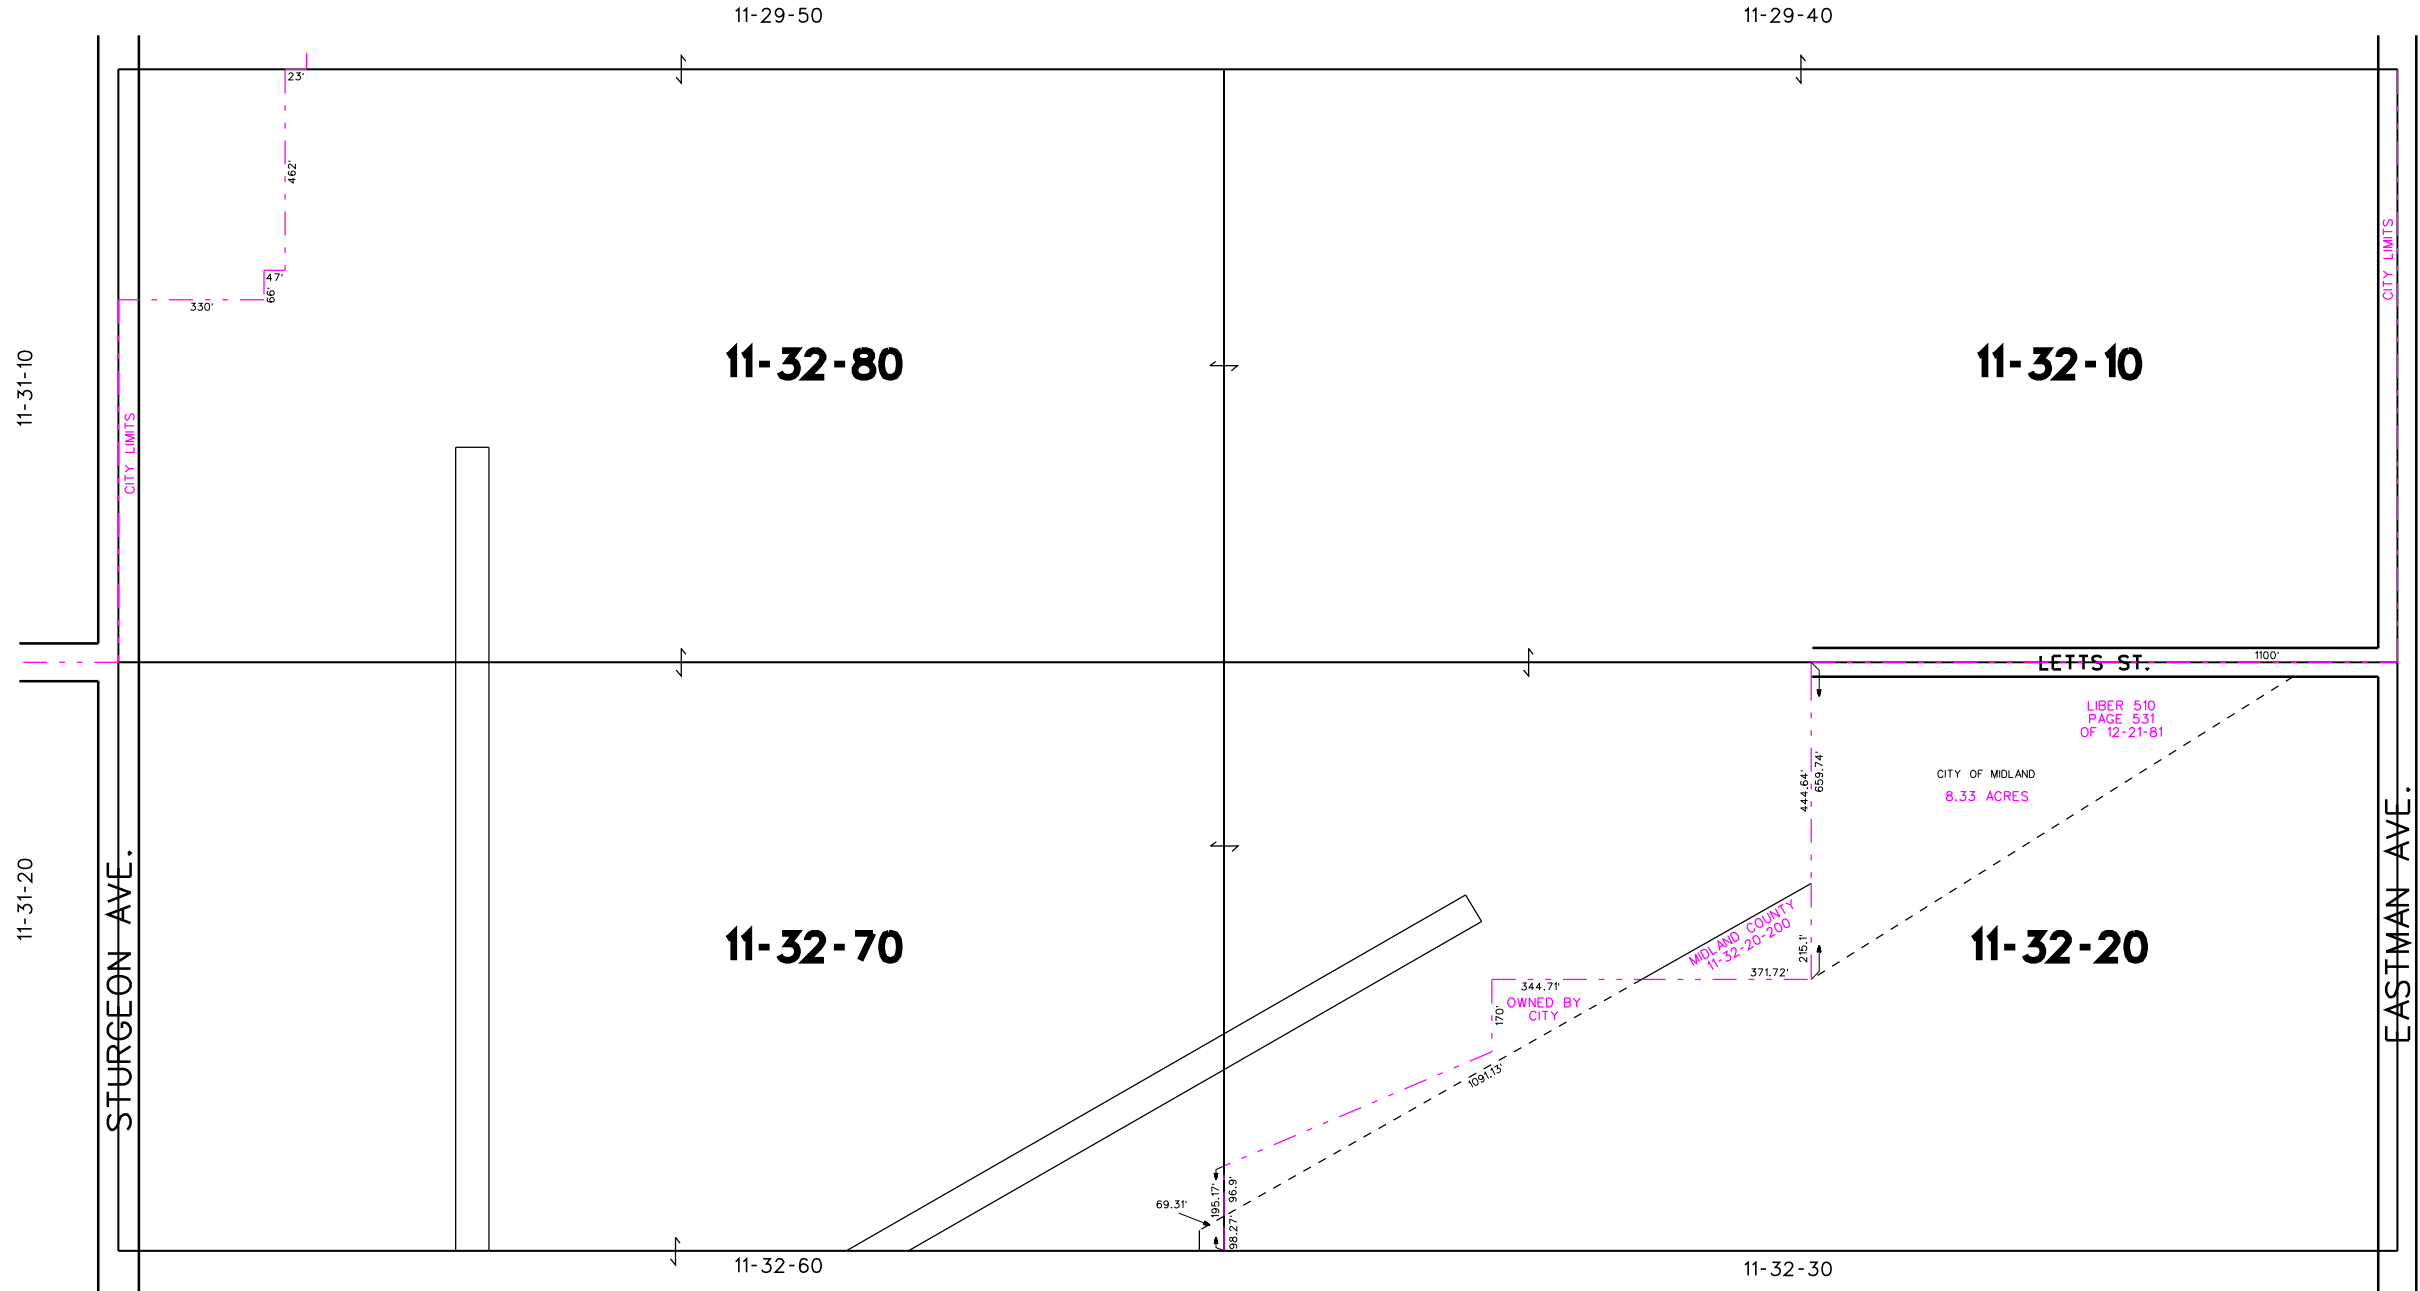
11-29-50

11-29-40

23'

462'

47'

66'

330'

11-31-10

CITY LIMITS

11-32-80

11-32-10

CITY LIMITS

LETTS ST.

1100'

LIBER 510
PAGE 531
OF 12-21-81

444.64'

659.74'

CITY OF MIDLAND

8.33 ACRES

11-31-20

STURGEON AVE.

11-32-70

MIDLAND COUNTY
11-32-20-200

215.1'

371.72'

11-32-20

EASTMAN AVE.

344.71'

OWNED BY
CITY

170'

1091.13'

69.31'

195.17'

96.9'

98.27'

11-32-60

11-32-30